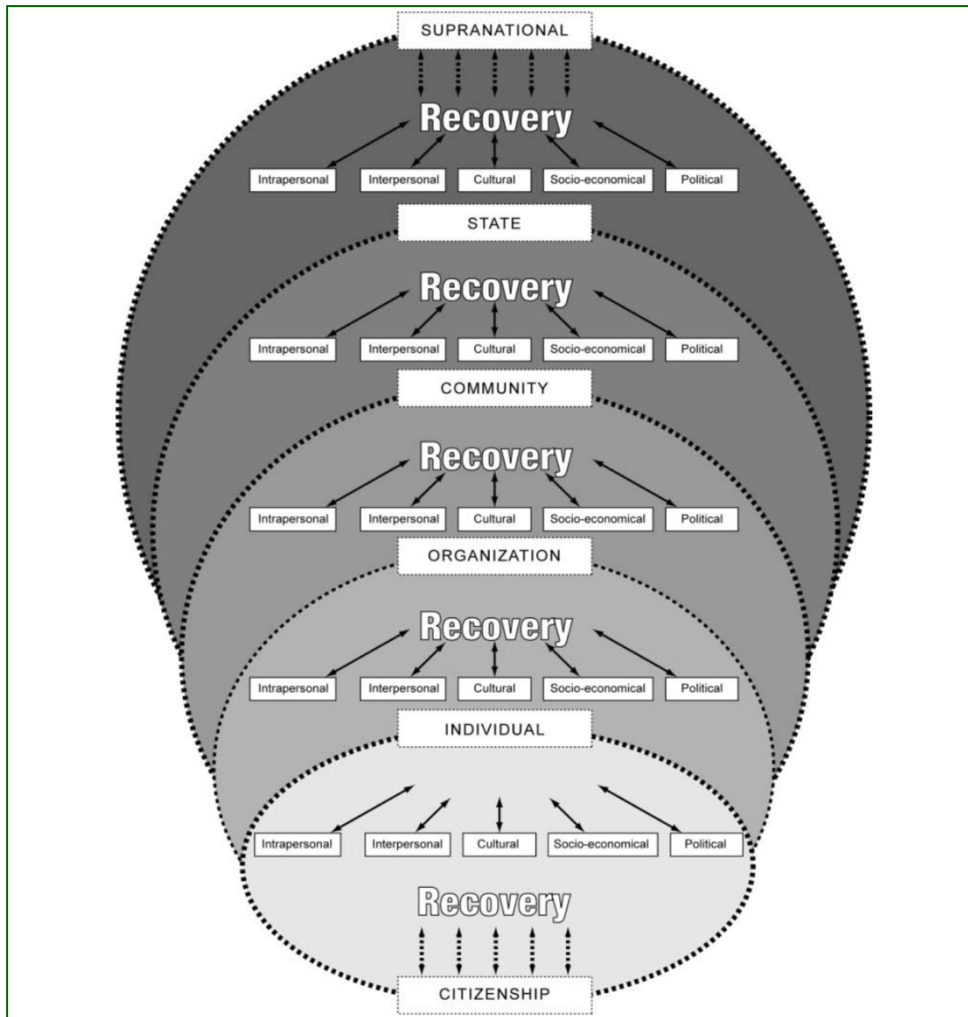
SUPRANATIONAL

Recovery

Intrapersonal Interpersonal Cultural Socio-economical Political

STATE

Recovery

Intrapersonal Interpersonal Cultural Socio-economical Political

COMMUNITY

Recovery

Intrapersonal Interpersonal Cultural Socio-economical Political

ORGANIZATION

Recovery

Intrapersonal Interpersonal Cultural Socio-economical Political

INDIVIDUAL

Intrapersonal Interpersonal Cultural Socio-economical Political

Recovery

CITIZENSHIP